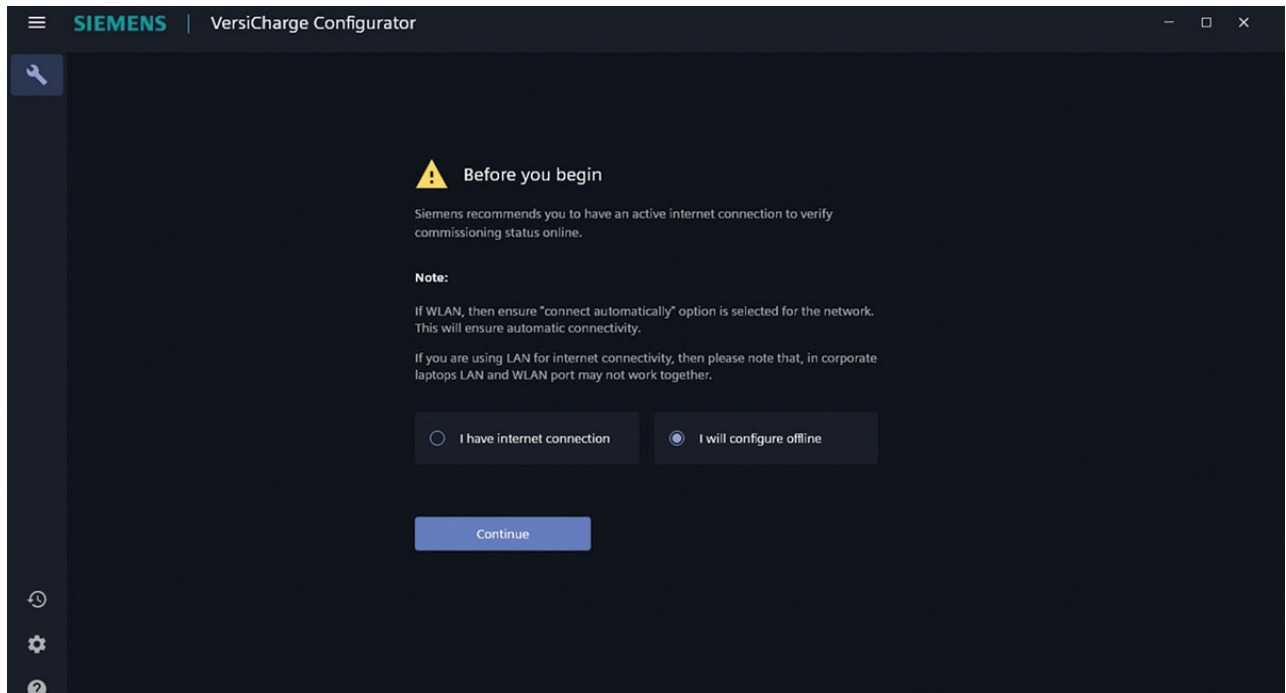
SIEMENS | VersiCharge Configurator

Before you begin

Siemens recommends you to have an active internet connection to verify commissioning status online.

Note:

If WLAN, then ensure "connect automatically" option is selected for the network. This will ensure automatic connectivity.

If you are using LAN for internet connectivity, then please note that, in corporate laptops LAN and WLAN port may not work together.

I have internet connection

I will configure offline

Continue